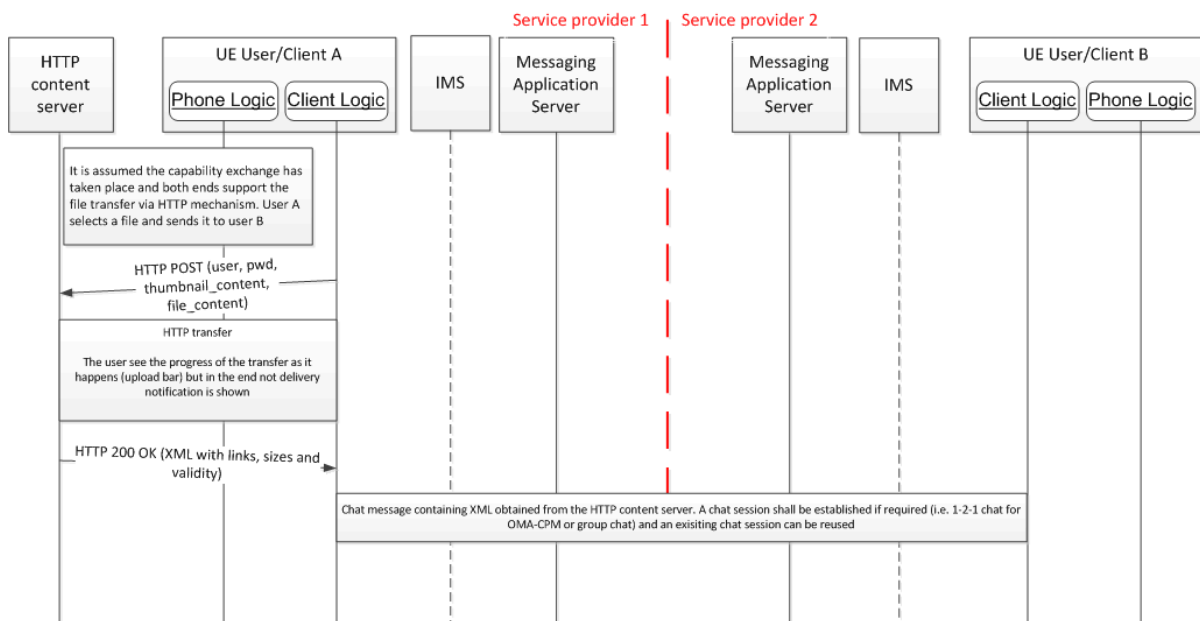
Service provider 1

Service provider 2

HTTP content server

UE User/Client A

Phone Logic

Client Logic

IMS

Messaging Application Server

Messaging Application Server

IMS

UE User/Client B

Client Logic

Phone Logic

It is assumed the capability exchange has taken place and both ends support the file transfer via HTTP mechanism. User A selects a file and sends it to user B

HTTP POST (user, pwd, thumbnail_content, file_content)

HTTP transfer

The user see the progress of the transfer as it happens (upload bar) but in the end not delivery notification is shown

HTTP 200 OK (XML with links, sizes and validity)

Chat message containing XML obtained from the HTTP content server. A chat session shall be established if required (i.e. 1-2-1 chat for OMA-CPM or group chat) and an exisiting chat session can be reused